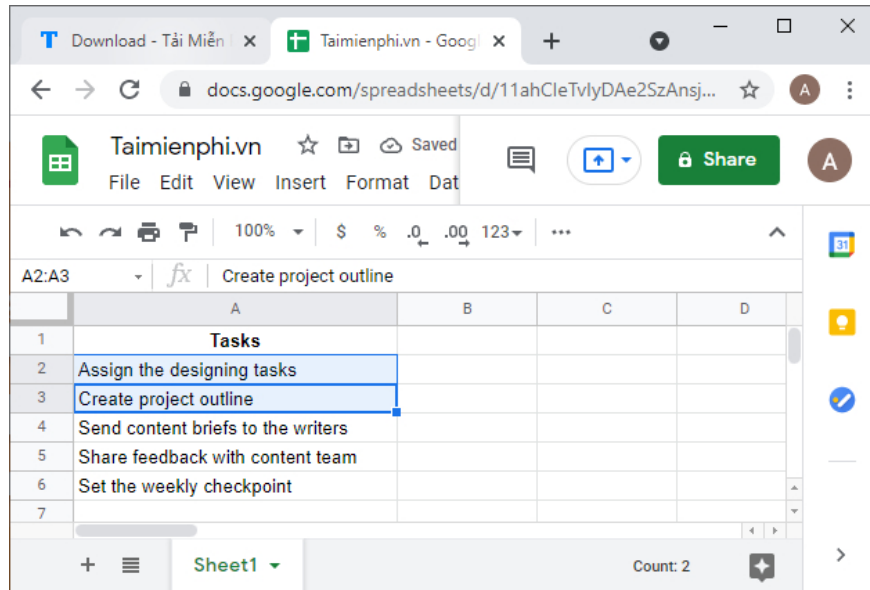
Download - Tải Miễn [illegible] ×
Taimienphi.vn - Googl ×
+

docs.google.com/spreadsheets/d/11ahCleTvlyDAe2SzAnsj...

Taimienphi.vn
Saved
File Edit View Insert Format Dat

Share

A

100% $ % .0 .00 123

A2:A3 Create project outline

| | A | B | C | D |
|---|---|---|---|---|
| 1 | Tasks | | | |
| 2 | Assign the designing tasks | | | |
| 3 | Create project outline | | | |
| 4 | Send content briefs to the writers | | | |
| 5 | Share feedback with content team | | | |
| 6 | Set the weekly checkpoint | | | |
| 7 | | | | |

31

+ Sheet1 Count: 2